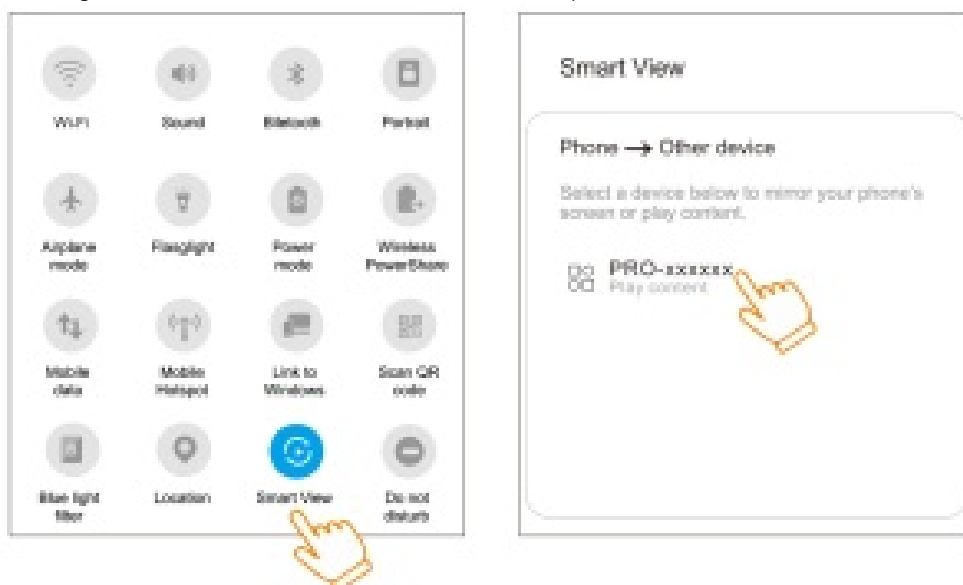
Wi-Fi

Sound

Bluetooth

Portrait

Airplane mode

Flashlight

Power mode

Wireless PowerShare

Mobile data

Mobile Hotspot

Link to Windows

Scan QR code

Blue light filter

Location

Smart View

Do not disturb

Smart View

Phone → Other device

Select a device below to mirror your phone's screen or play content.

PRO-xxxxxx
Play content